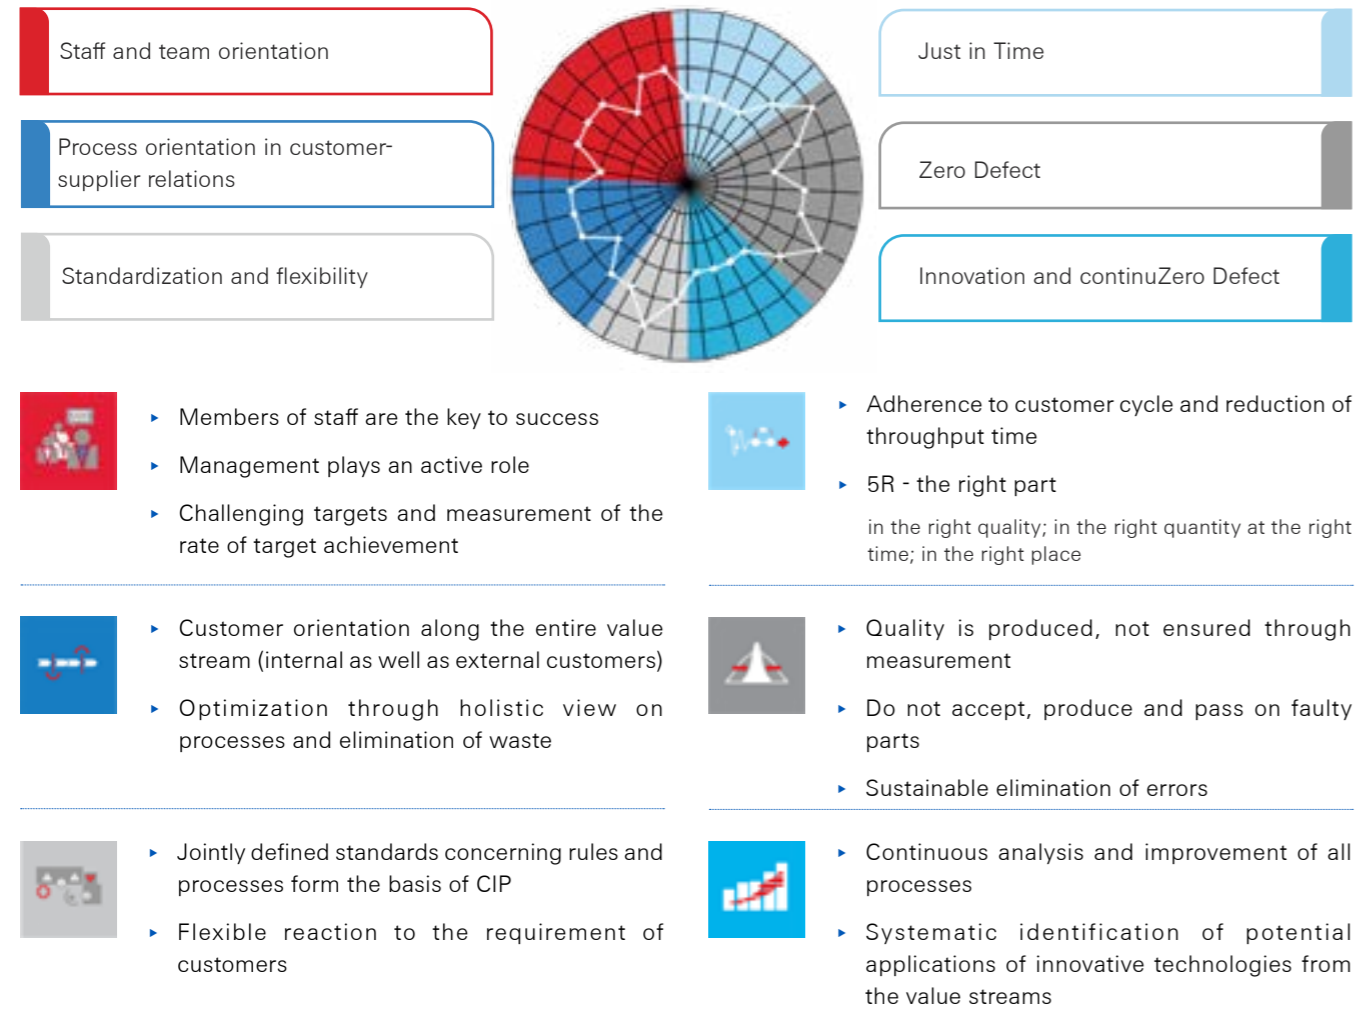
Staff and team orientation

Process orientation in customer-supplier relations

Standardization and flexibility

Just in Time

Zero Defect

Innovation and continuZero Defect

- Members of staff are the key to success
- Management plays an active role
- Challenging targets and measurement of the rate of target achievement

- Adherence to customer cycle and reduction of throughput time
- 5R - the right part

in the right quality; in the right quantity at the right time; in the right place

- Customer orientation along the entire value stream (internal as well as external customers)
- Optimization through holistic view on processes and elimination of waste

- Quality is produced, not ensured through measurement
- Do not accept, produce and pass on faulty parts
- Sustainable elimination of errors

- Jointly defined standards concerning rules and processes form the basis of CIP
- Flexible reaction to the requirement of customers

- Continuous analysis and improvement of all processes
- Systematic identification of potential applications of innovative technologies from the value streams